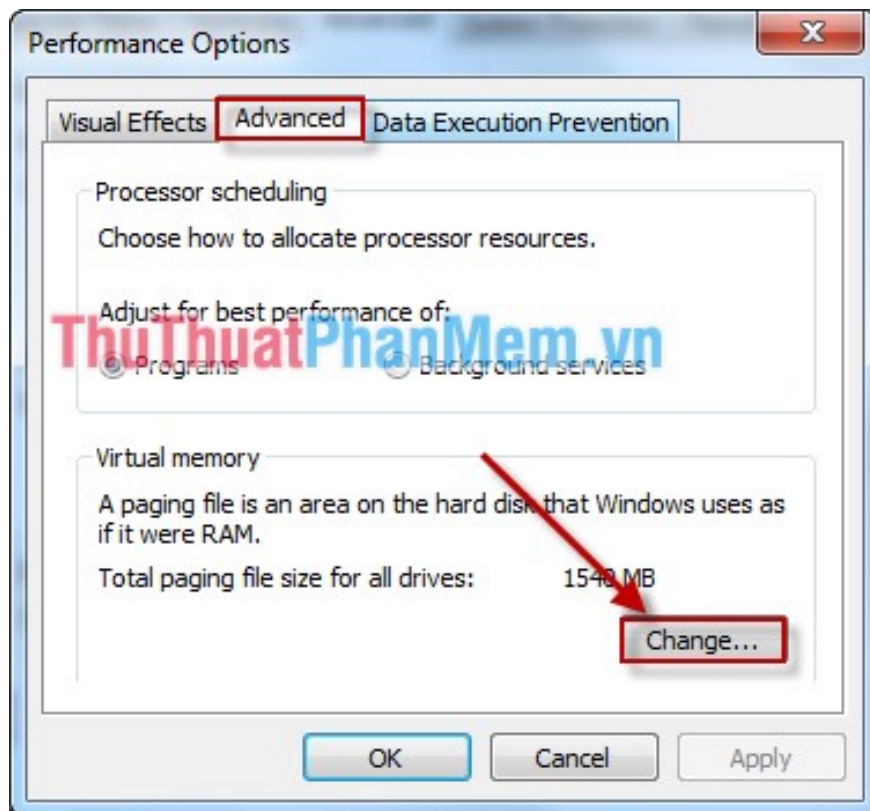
Performance Options

Visual Effects | Advanced | Data Execution Prevention

Processor scheduling

Choose how to allocate processor resources.

Adjust for best performance of:

ThuThuatPhanMem.vn

Programs Background services

Virtual memory

A paging file is an area on the hard disk that Windows uses as if it were RAM.

Total paging file size for all drives: 1540 MB

Change...

OK Cancel Apply